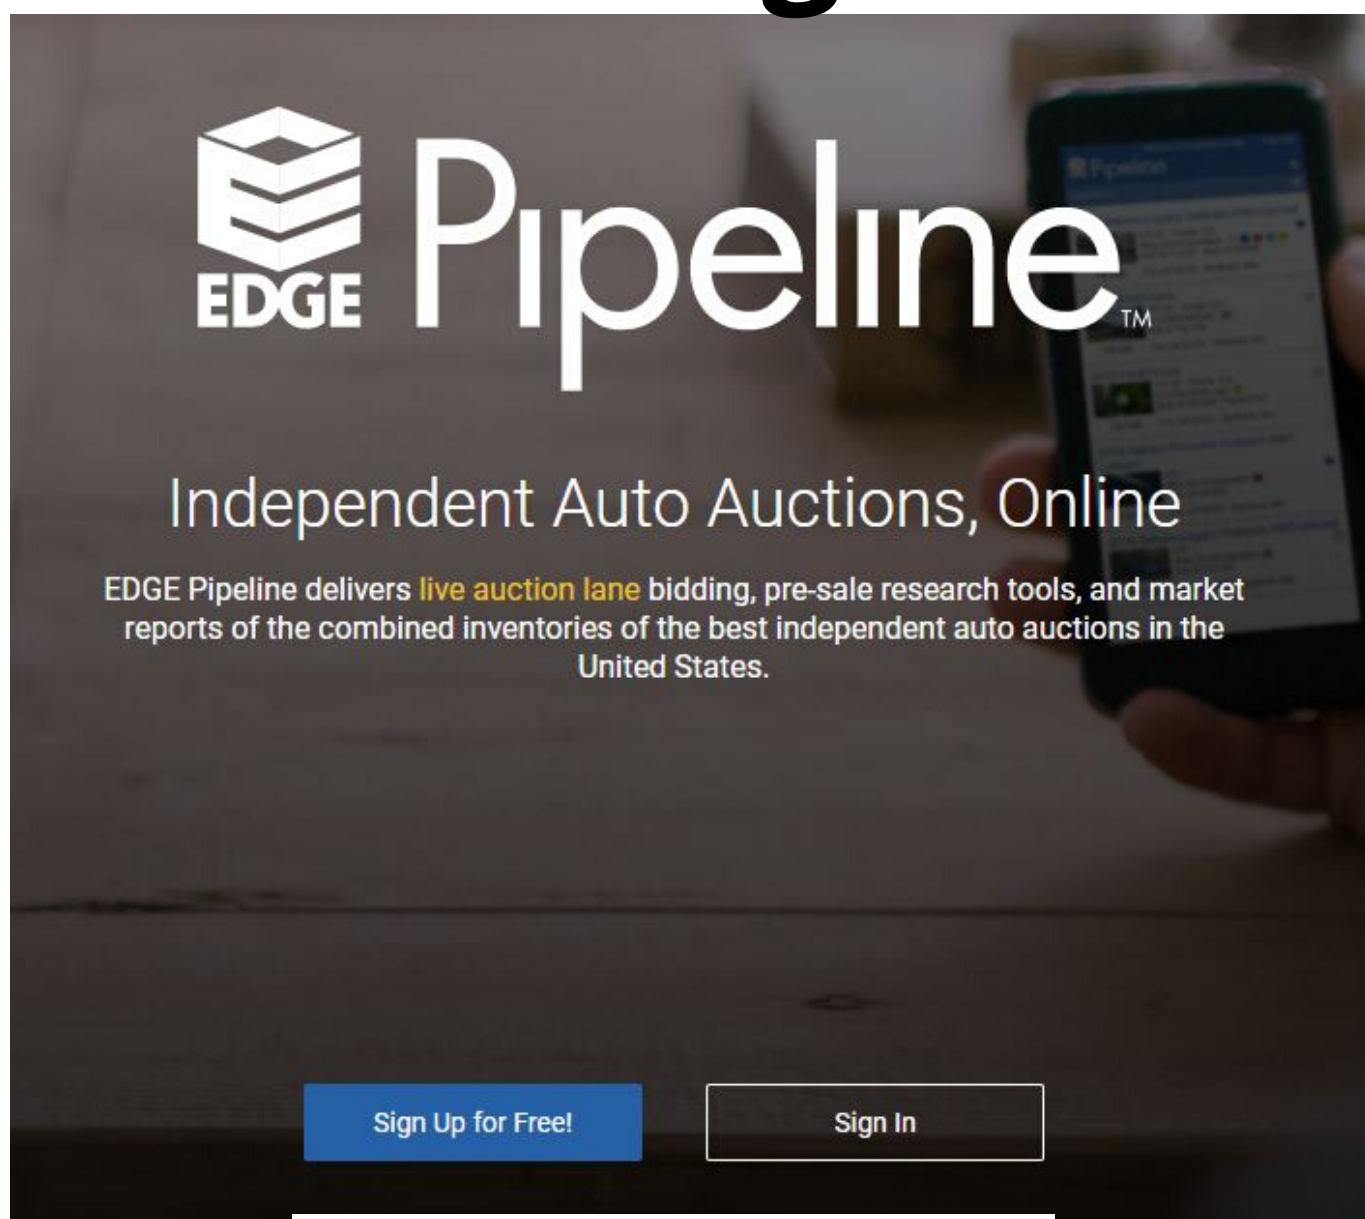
EDGE Pipeline™

Independent Auto Auctions, Online

EDGE Pipeline delivers live auction lane bidding, pre-sale research tools, and market reports of the combined inventories of the best independent auto auctions in the United States.

Sign Up for Free!

Sign In